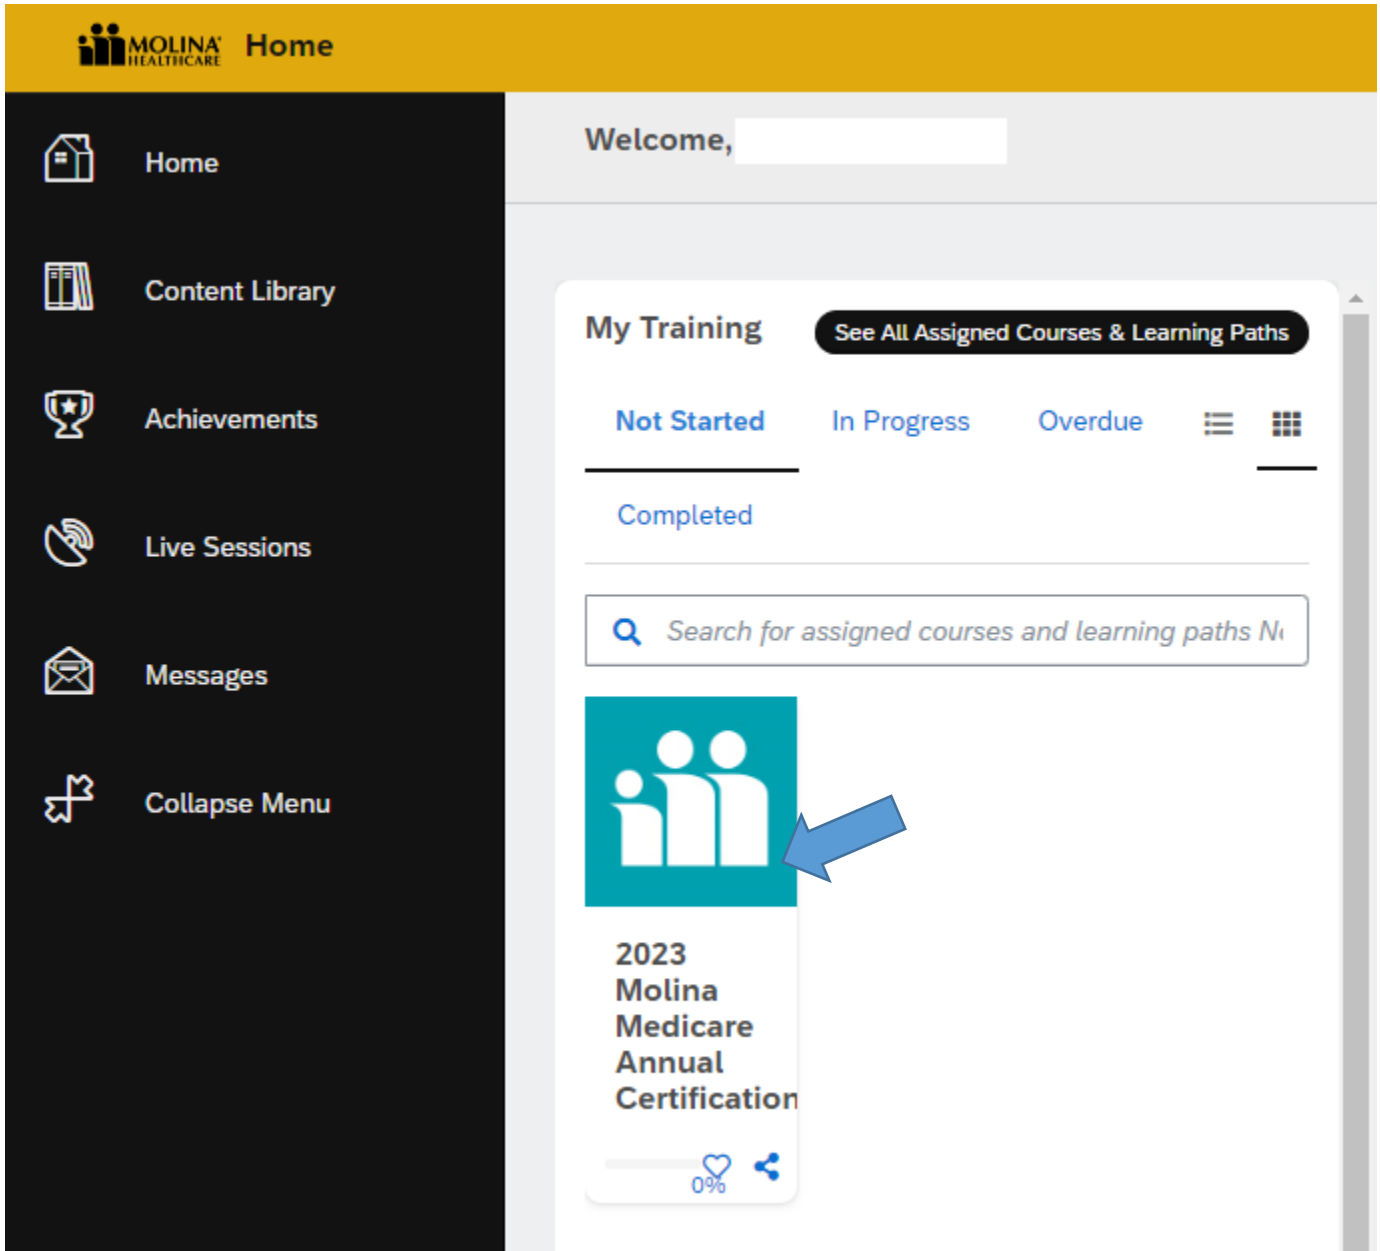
MOLINA HEALTHCARE Home

Home

Content Library

Achievements

Live Sessions

Messages

Collapse Menu

Welcome,

My Training

See All Assigned Courses & Learning Paths

Not Started

In Progress

Overdue

Completed

Search for assigned courses and learning paths N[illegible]

2023 Molina Medicare Annual Certification

0%